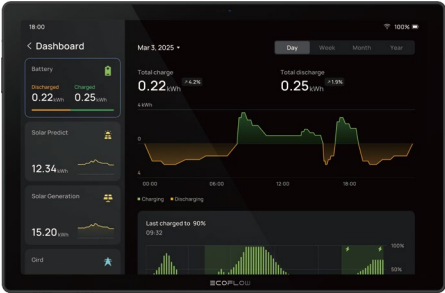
18:00
100%

< Dashboard

Battery
Discharged 0.22 kWh
Charged 0.25 kWh

Solar Predict
12.34 kWh

Solar Generation
15.20 kWh

Gird

Mar 3, 2025 ▾

Day Week Month Year

Total charge
0.22 kWh ↗4.2%

Total discharge
0.25 kWh ↗1.9%

4 kWh
0
4

00:00 06:00 12:00 18:00

● Charging ● Discharging

Last charged to 90%
09:32

100%
50%

ECOFLOW